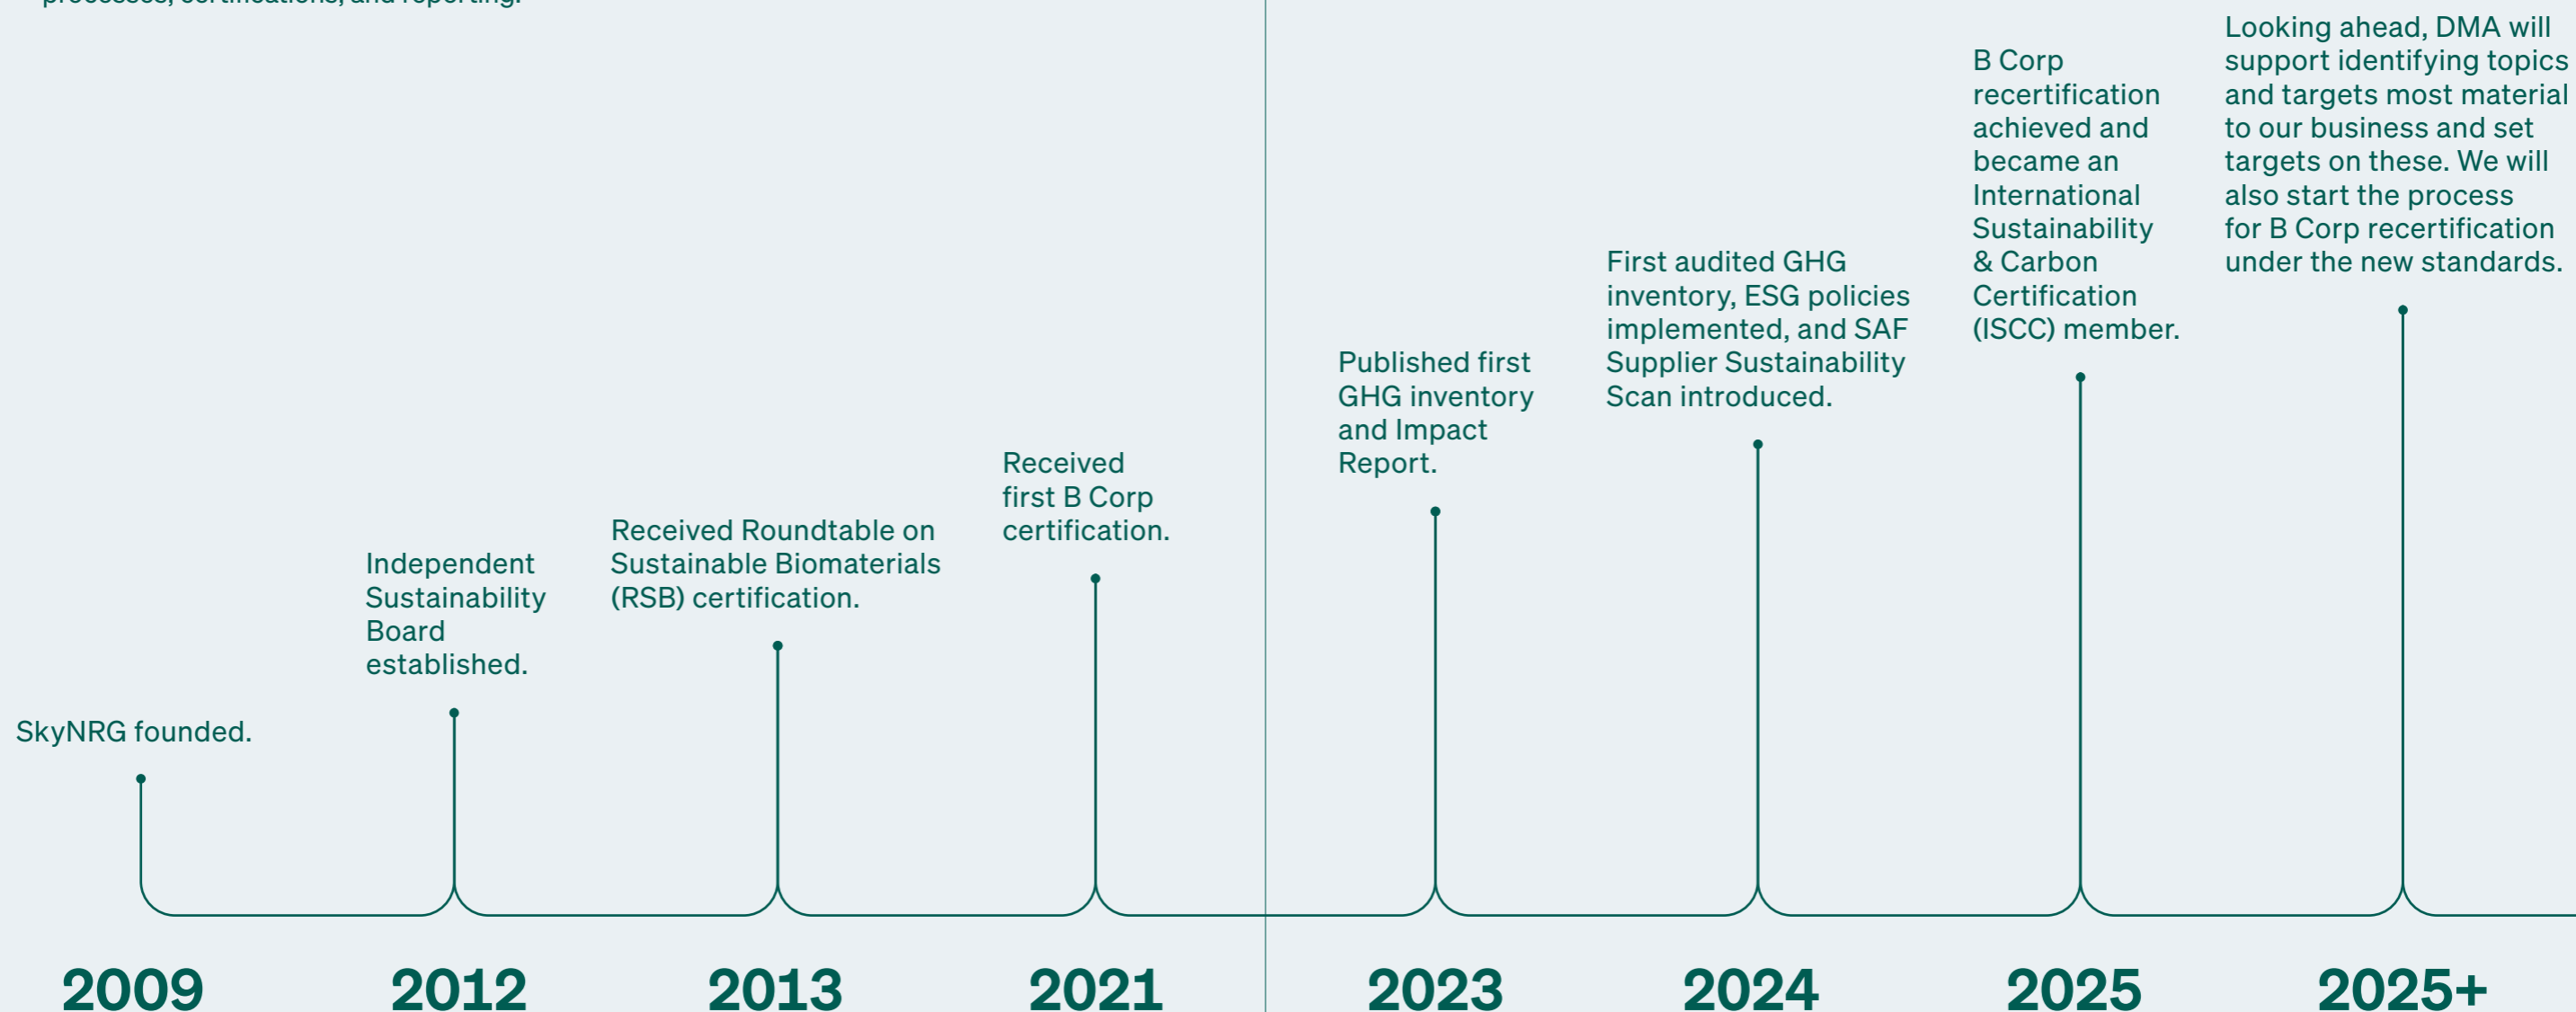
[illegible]

SkyNRG founded.

2009

Independent Sustainability Board established.

2012

Received Roundtable on Sustainable Biomaterials (RSB) certification.

2013

Received first B Corp certification.

2021

Published first GHG inventory and Impact Report.

2023

First audited GHG inventory, ESG policies implemented, and SAF Supplier Sustainability Scan introduced.

2024

B Corp recertification achieved and became an International Sustainability & Carbon Certification (ISCC) member.

2025

Looking ahead, DMA will support identifying topics and targets most material to our business and set targets on these. We will also start the process for B Corp recertification under the new standards.

2025+